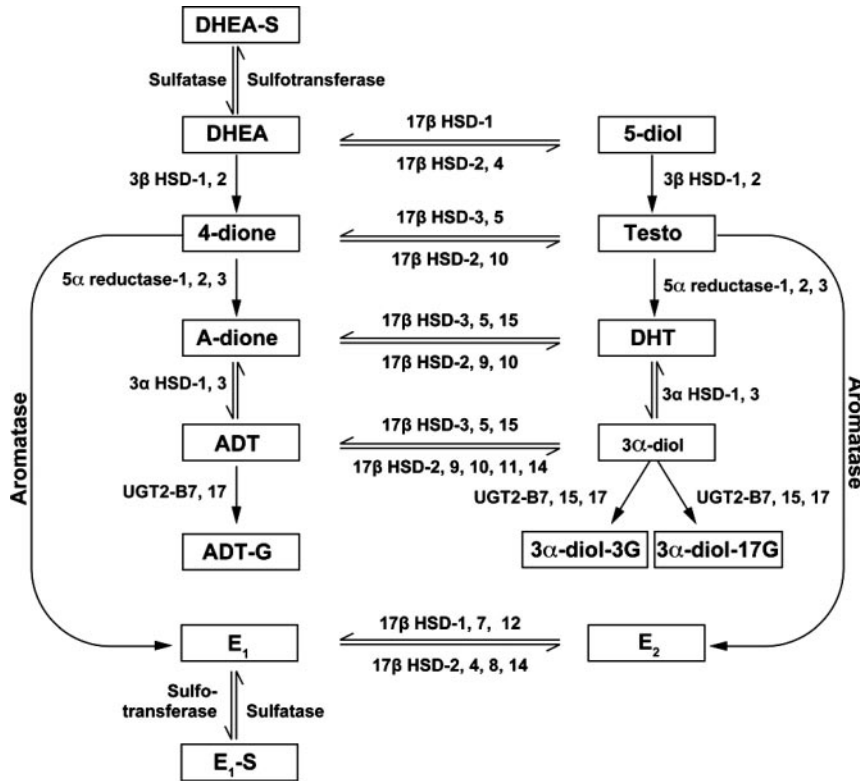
DHEA-S

Sulfatase

Sulfotransferase

DHEA

17β HSD-1

17β HSD-2, 4

5-diol

3β HSD-1, 2

3β HSD-1, 2

4-dione

17β HSD-3, 5

17β HSD-2, 10

Testo

5α reductase-1, 2, 3

5α reductase-1, 2, 3

A-dione

17β HSD-3, 5, 15

17β HSD-2, 9, 10

DHT

3α HSD-1, 3

3α HSD-1, 3

ADT

17β HSD-3, 5, 15

17β HSD-2, 9, 10, 11, 14

3α-diol

UGT2-B7, 17

UGT2-B7, 15, 17

UGT2-B7, 15, 17

ADT-G

3α-diol-3G

3α-diol-17G

Aromatase

Aromatase

$E_1$

17β HSD-1, 7, 12

17β HSD-2, 4, 8, 14

$E_2$

Sulfotransferase

Sulfatase

$E_1$-S